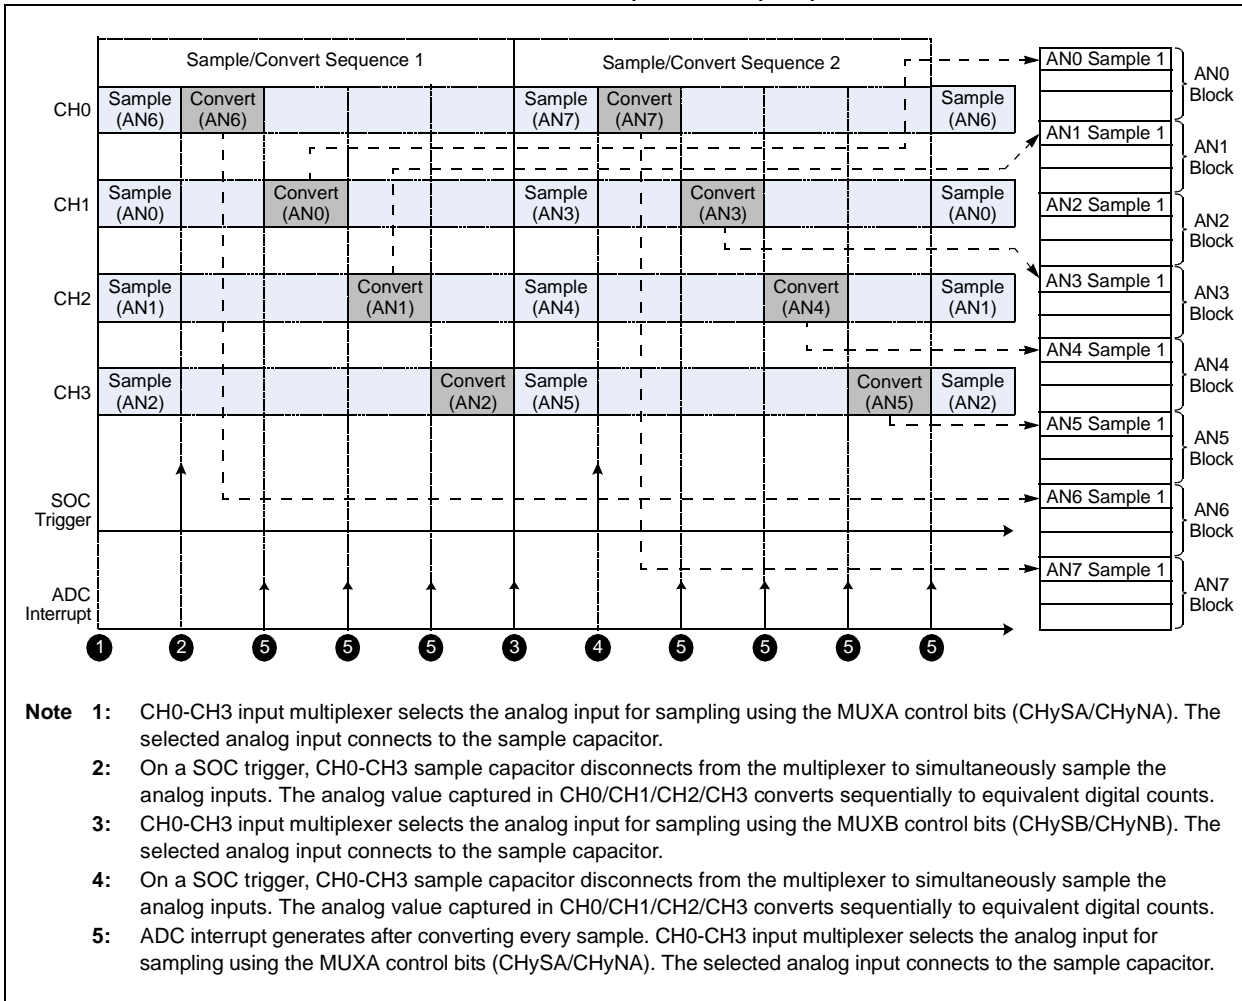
Sample/Convert Sequence 1

Sample/Convert Sequence 2

CH0 Sample (AN6) Convert (AN6) Sample (AN7) Convert (AN7) Sample (AN6)

CH1 Sample (AN0) Convert (AN0) Sample (AN3) Convert (AN3) Sample (AN0)

CH2 Sample (AN1) Convert (AN1) Sample (AN4) Convert (AN4) Sample (AN1)

CH3 Sample (AN2) Convert (AN2) Sample (AN5) Convert (AN5) Sample (AN2)

SOC Trigger

ADC Interrupt

1 2 5 5 5 3 4 5 5 5 5

AN0 Sample 1 AN0 Block
AN1 Sample 1 AN1 Block
AN2 Sample 1 AN2 Block
AN3 Sample 1 AN3 Block
AN4 Sample 1 AN4 Block
AN5 Sample 1 AN5 Block
AN6 Sample 1 AN6 Block
AN7 Sample 1 AN7 Block

Note 1: CH0-CH3 input multiplexer selects the analog input for sampling using the MUXA control bits (CHySA/CHyNA). The selected analog input connects to the sample capacitor.

2: On a SOC trigger, CH0-CH3 sample capacitor disconnects from the multiplexer to simultaneously sample the analog inputs. The analog value captured in CH0/CH1/CH2/CH3 converts sequentially to equivalent digital counts.

3: CH0-CH3 input multiplexer selects the analog input for sampling using the MUXB control bits (CHySB/CHyNB). The selected analog input connects to the sample capacitor.

4: On a SOC trigger, CH0-CH3 sample capacitor disconnects from the multiplexer to simultaneously sample the analog inputs. The analog value captured in CH0/CH1/CH2/CH3 converts sequentially to equivalent digital counts.

5: ADC interrupt generates after converting every sample. CH0-CH3 input multiplexer selects the analog input for sampling using the MUXA control bits (CHySA/CHyNA). The selected analog input connects to the sample capacitor.